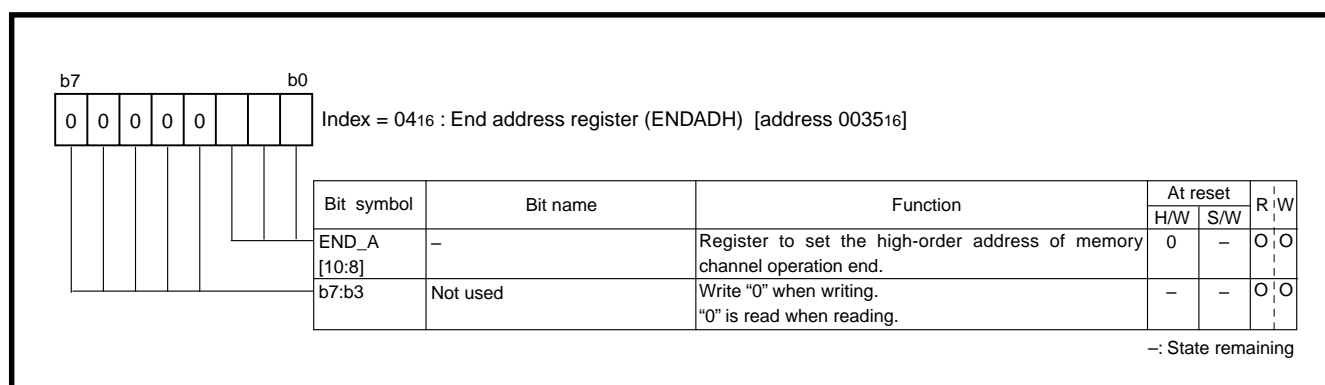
b7 b0

| 0 | 0 | 0 | 0 | 0 | | | |

Index = $04_{16}$ : End address register (ENDADH) [address $0035_{16}$]

| Bit symbol | Bit name | Function | At reset H/W | At reset S/W | R | W |
|---|---|---|---|---|---|---|
| END_A [10:8] | – | Register to set the high-order address of memory channel operation end. | 0 | – | O | O |
| b7:b3 | Not used | Write “0” when writing. “0” is read when reading. | – | – | O | O |

–: State remaining